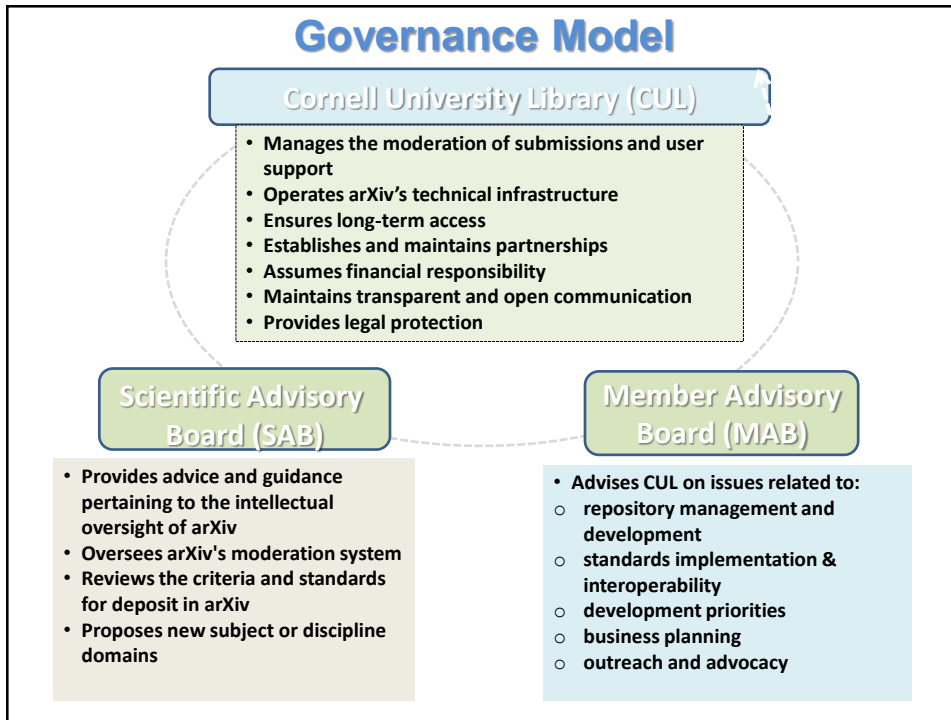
Governance Model

Cornell University Library (CUL)

- Manages the moderation of submissions and user support
- Operates arXiv's technical infrastructure
- Ensures long-term access
- Establishes and maintains partnerships
- Assumes financial responsibility
- Maintains transparent and open communication
- Provides legal protection

Scientific Advisory Board (SAB)

- Provides advice and guidance pertaining to the intellectual oversight of arXiv
- Oversees arXiv's moderation system
- Reviews the criteria and standards for deposit in arXiv
- Proposes new subject or discipline domains

Member Advisory Board (MAB)

- Advises CUL on issues related to:
  - repository management and development
  - standards implementation & interoperability
  - development priorities
  - business planning
  - outreach and advocacy